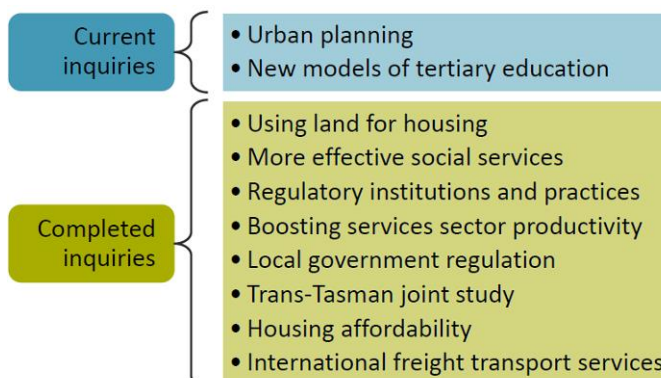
Current inquiries

• Urban planning
• New models of tertiary education

Completed inquiries

• Using land for housing
• More effective social services
• Regulatory institutions and practices
• Boosting services sector productivity
• Local government regulation
• Trans-Tasman joint study
• Housing affordability
• International freight transport services